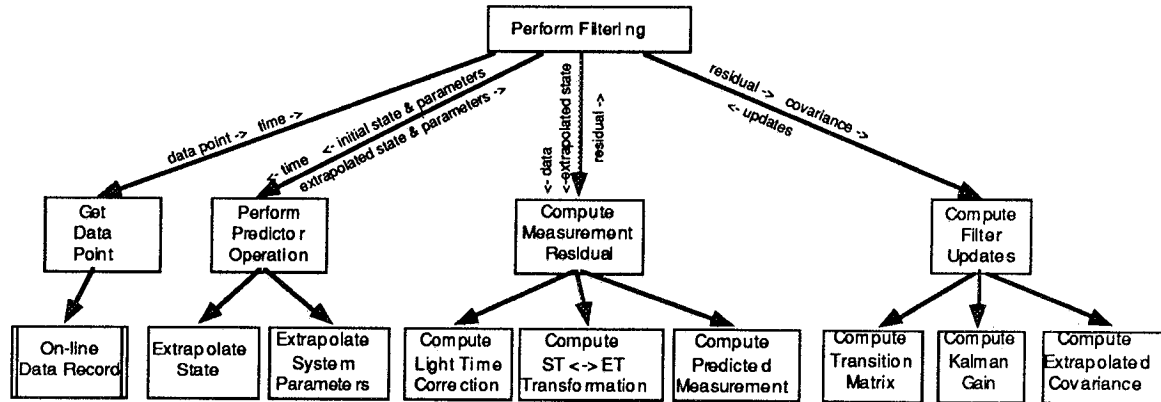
Perform Filtering

data point -> time ->

<- time <- initial state & parameters
extrapolated state & parameters ->

<- data
<-extrapolated state
residual ->

residual -> covariance ->
<- updates

Get Data Point

Perform Predictor Operation

Compute Measurement Residual

Compute Filter Updates

On-line Data Record

Extrapolate State

Extrapolate System Parameters

Compute Light Time Correction

Compute ST <-> ET Transformation

Compute Predicted Measurement

Compute Transition Matrix

Compute Kalman Gain

Compute Extrapolated Covariance